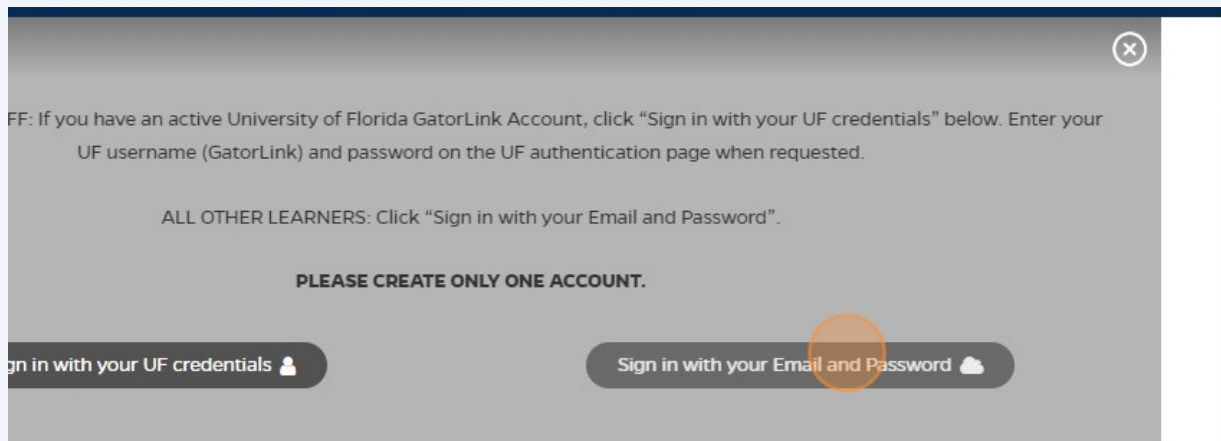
FF: If you have an active University of Florida GatorLink Account, click “Sign in with your UF credentials” below. Enter your UF username (GatorLink) and password on the UF authentication page when requested.

ALL OTHER LEARNERS: Click “Sign in with your Email and Password”.

PLEASE CREATE ONLY ONE ACCOUNT.

gn in with your UF credentials

Sign in with your Email and Password